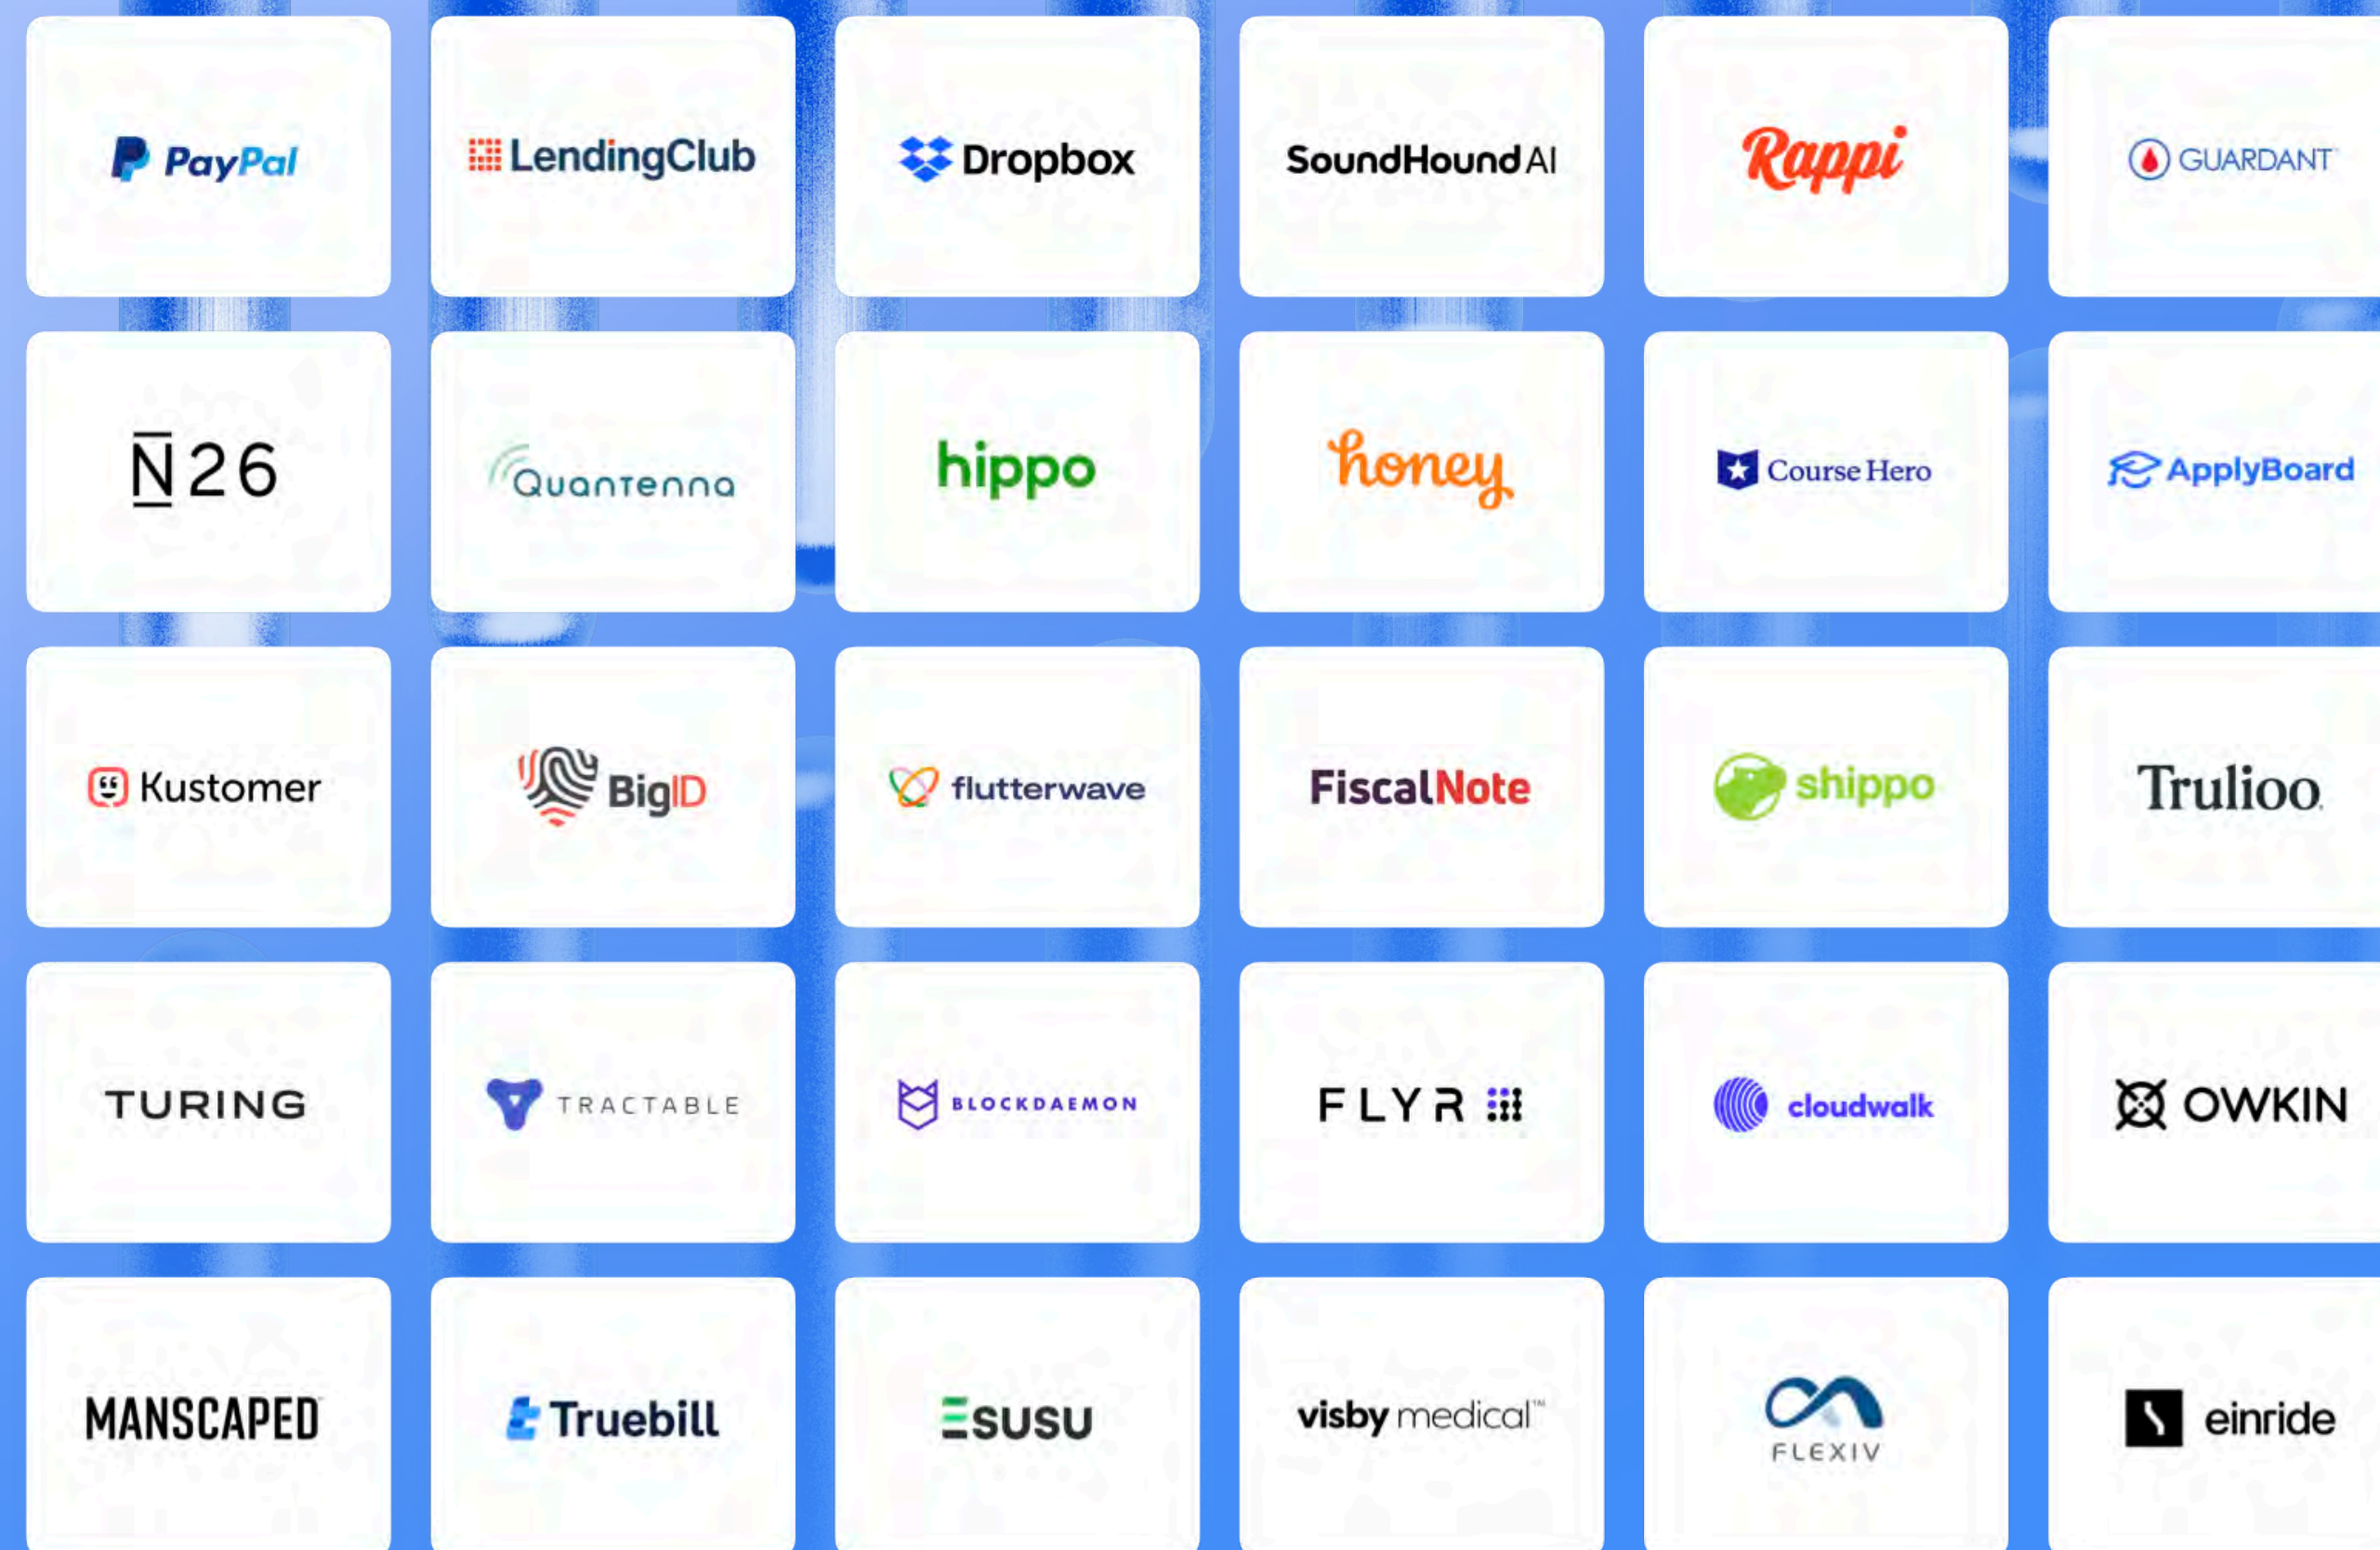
PayPal

LendingClub

Dropbox

SoundHound AI

Rappi

GUARDANT

N26

Quantenna

hippo

honey

Course Hero

ApplyBoard

Kustomer

BigID

flutterwave

FiscalNote

shippo

Trulioo

TURING

TRACTABLE

BLOCKDAEMON

FLYR

cloudwalk

OWKIN

MANSCAPED

Truebill

SUSU

visby medical

FLEXIV

einride